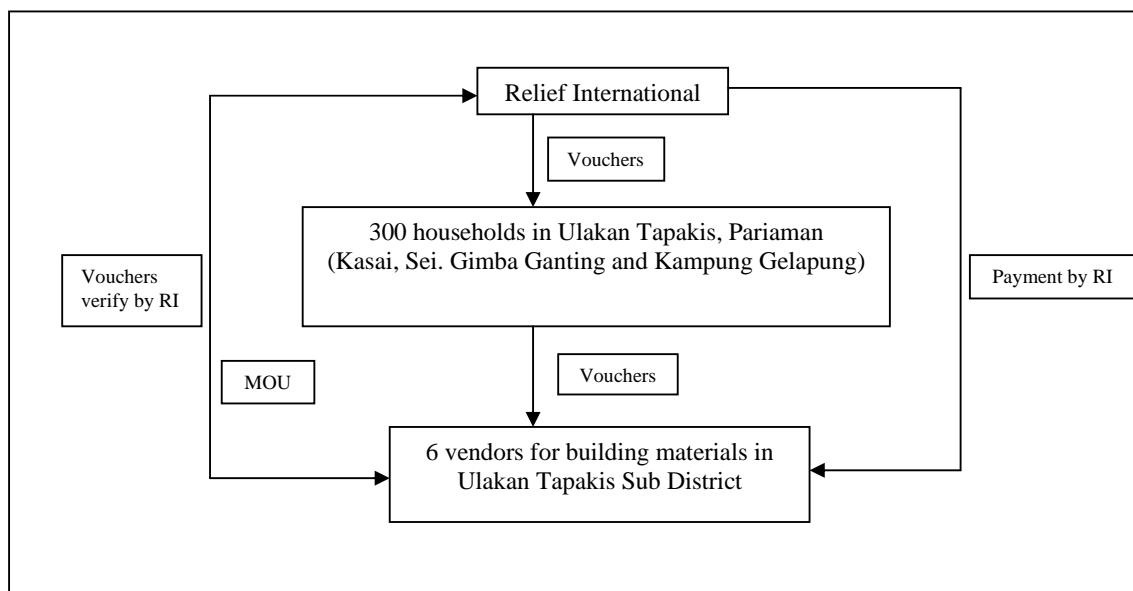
Relief International

Vouchers

300 households in Ulakan Tapakis, Pariaman (Kasai, Sei. Gimba Ganting and Kampung Gelapung)

Vouchers verify by RI

Payment by RI

MOU

Vouchers

6 vendors for building materials in Ulakan Tapakis Sub District